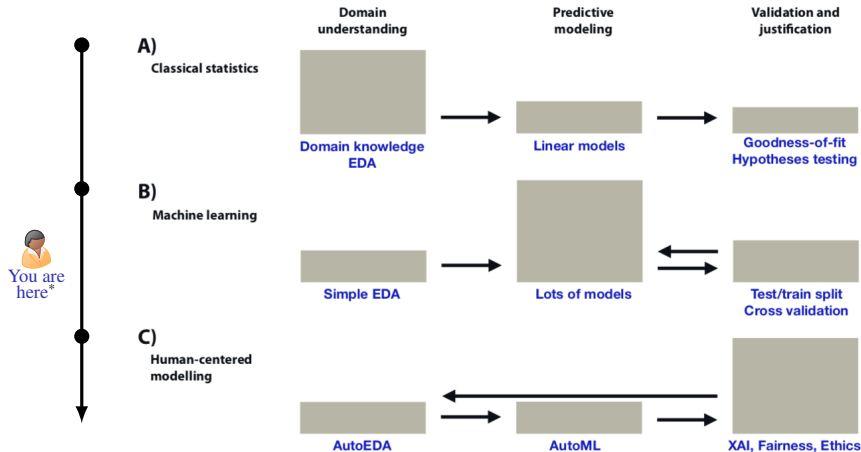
Domain understanding

Predictive modeling

Validation and justification

A)
Classical statistics

Domain knowledge
EDA

Linear models

Goodness-of-fit
Hypotheses testing

B)
Machine learning

You are here*

Simple EDA

Lots of models

Test/train split
Cross validation

C)
Human-centered modelling

AutoEDA

AutoML

XAI, Fairness, Ethics